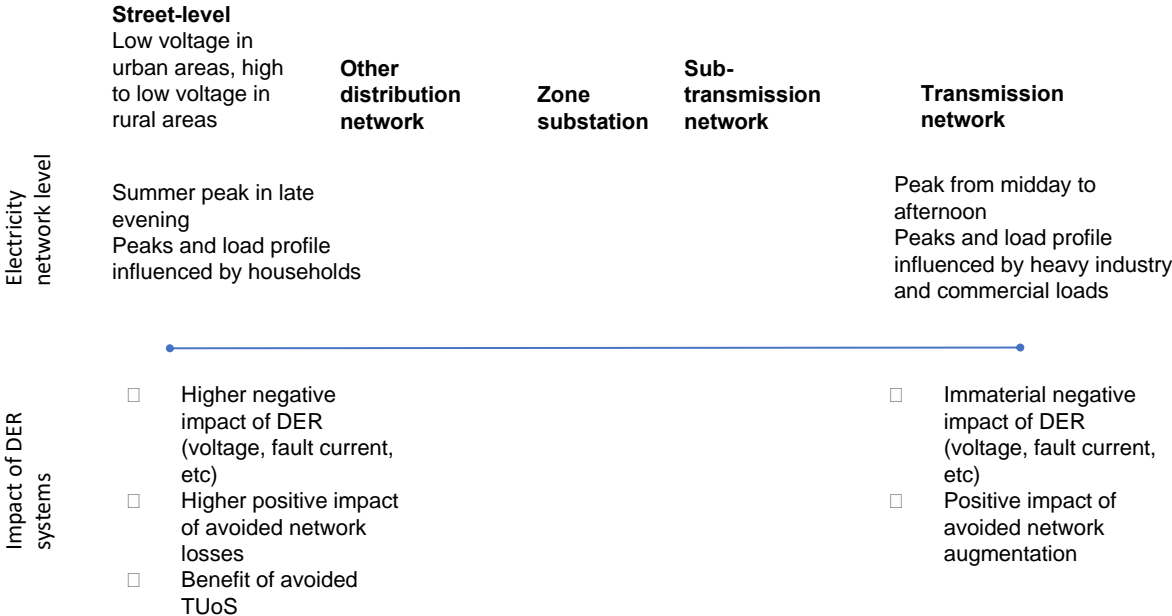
Electricity network level

**Street-level**
Low voltage in urban areas, high to low voltage in rural areas

**Other distribution network**

**Zone substation**

**Sub-transmission network**

**Transmission network**

Summer peak in late evening
Peaks and load profile influenced by households

Peak from midday to afternoon
Peaks and load profile influenced by heavy industry and commercial loads

Impact of DER systems

 Higher negative impact of DER (voltage, fault current, etc)
 Higher positive impact of avoided network losses
 Benefit of avoided TUoS

 Immaterial negative impact of DER (voltage, fault current, etc)
 Positive impact of avoided network augmentation